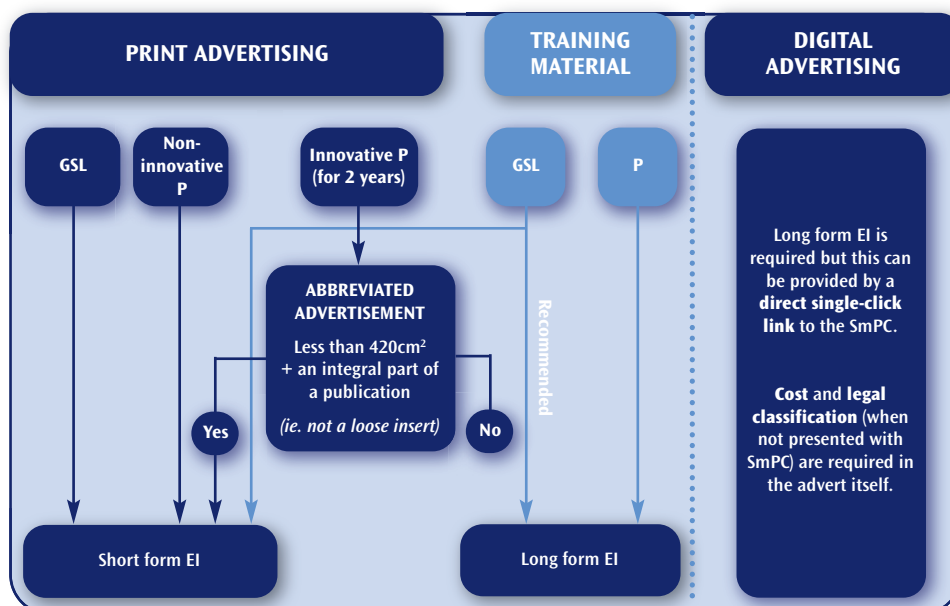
PRINT ADVERTISING

TRAINING MATERIAL

DIGITAL ADVERTISING

GSL

Non-innovative P

Innovative P (for 2 years)

GSL

P

ABBREVIATED ADVERTISEMENT

Less than 420cm$^2$ + an integral part of a publication

*(ie. not a loose insert)*

Yes

No

Recommended

Short form EI

Long form EI

Long form EI is required but this can be provided by a **direct single-click link** to the SmPC.

**Cost** and **legal classification** (when not presented with SmPC) are required in the advert itself.